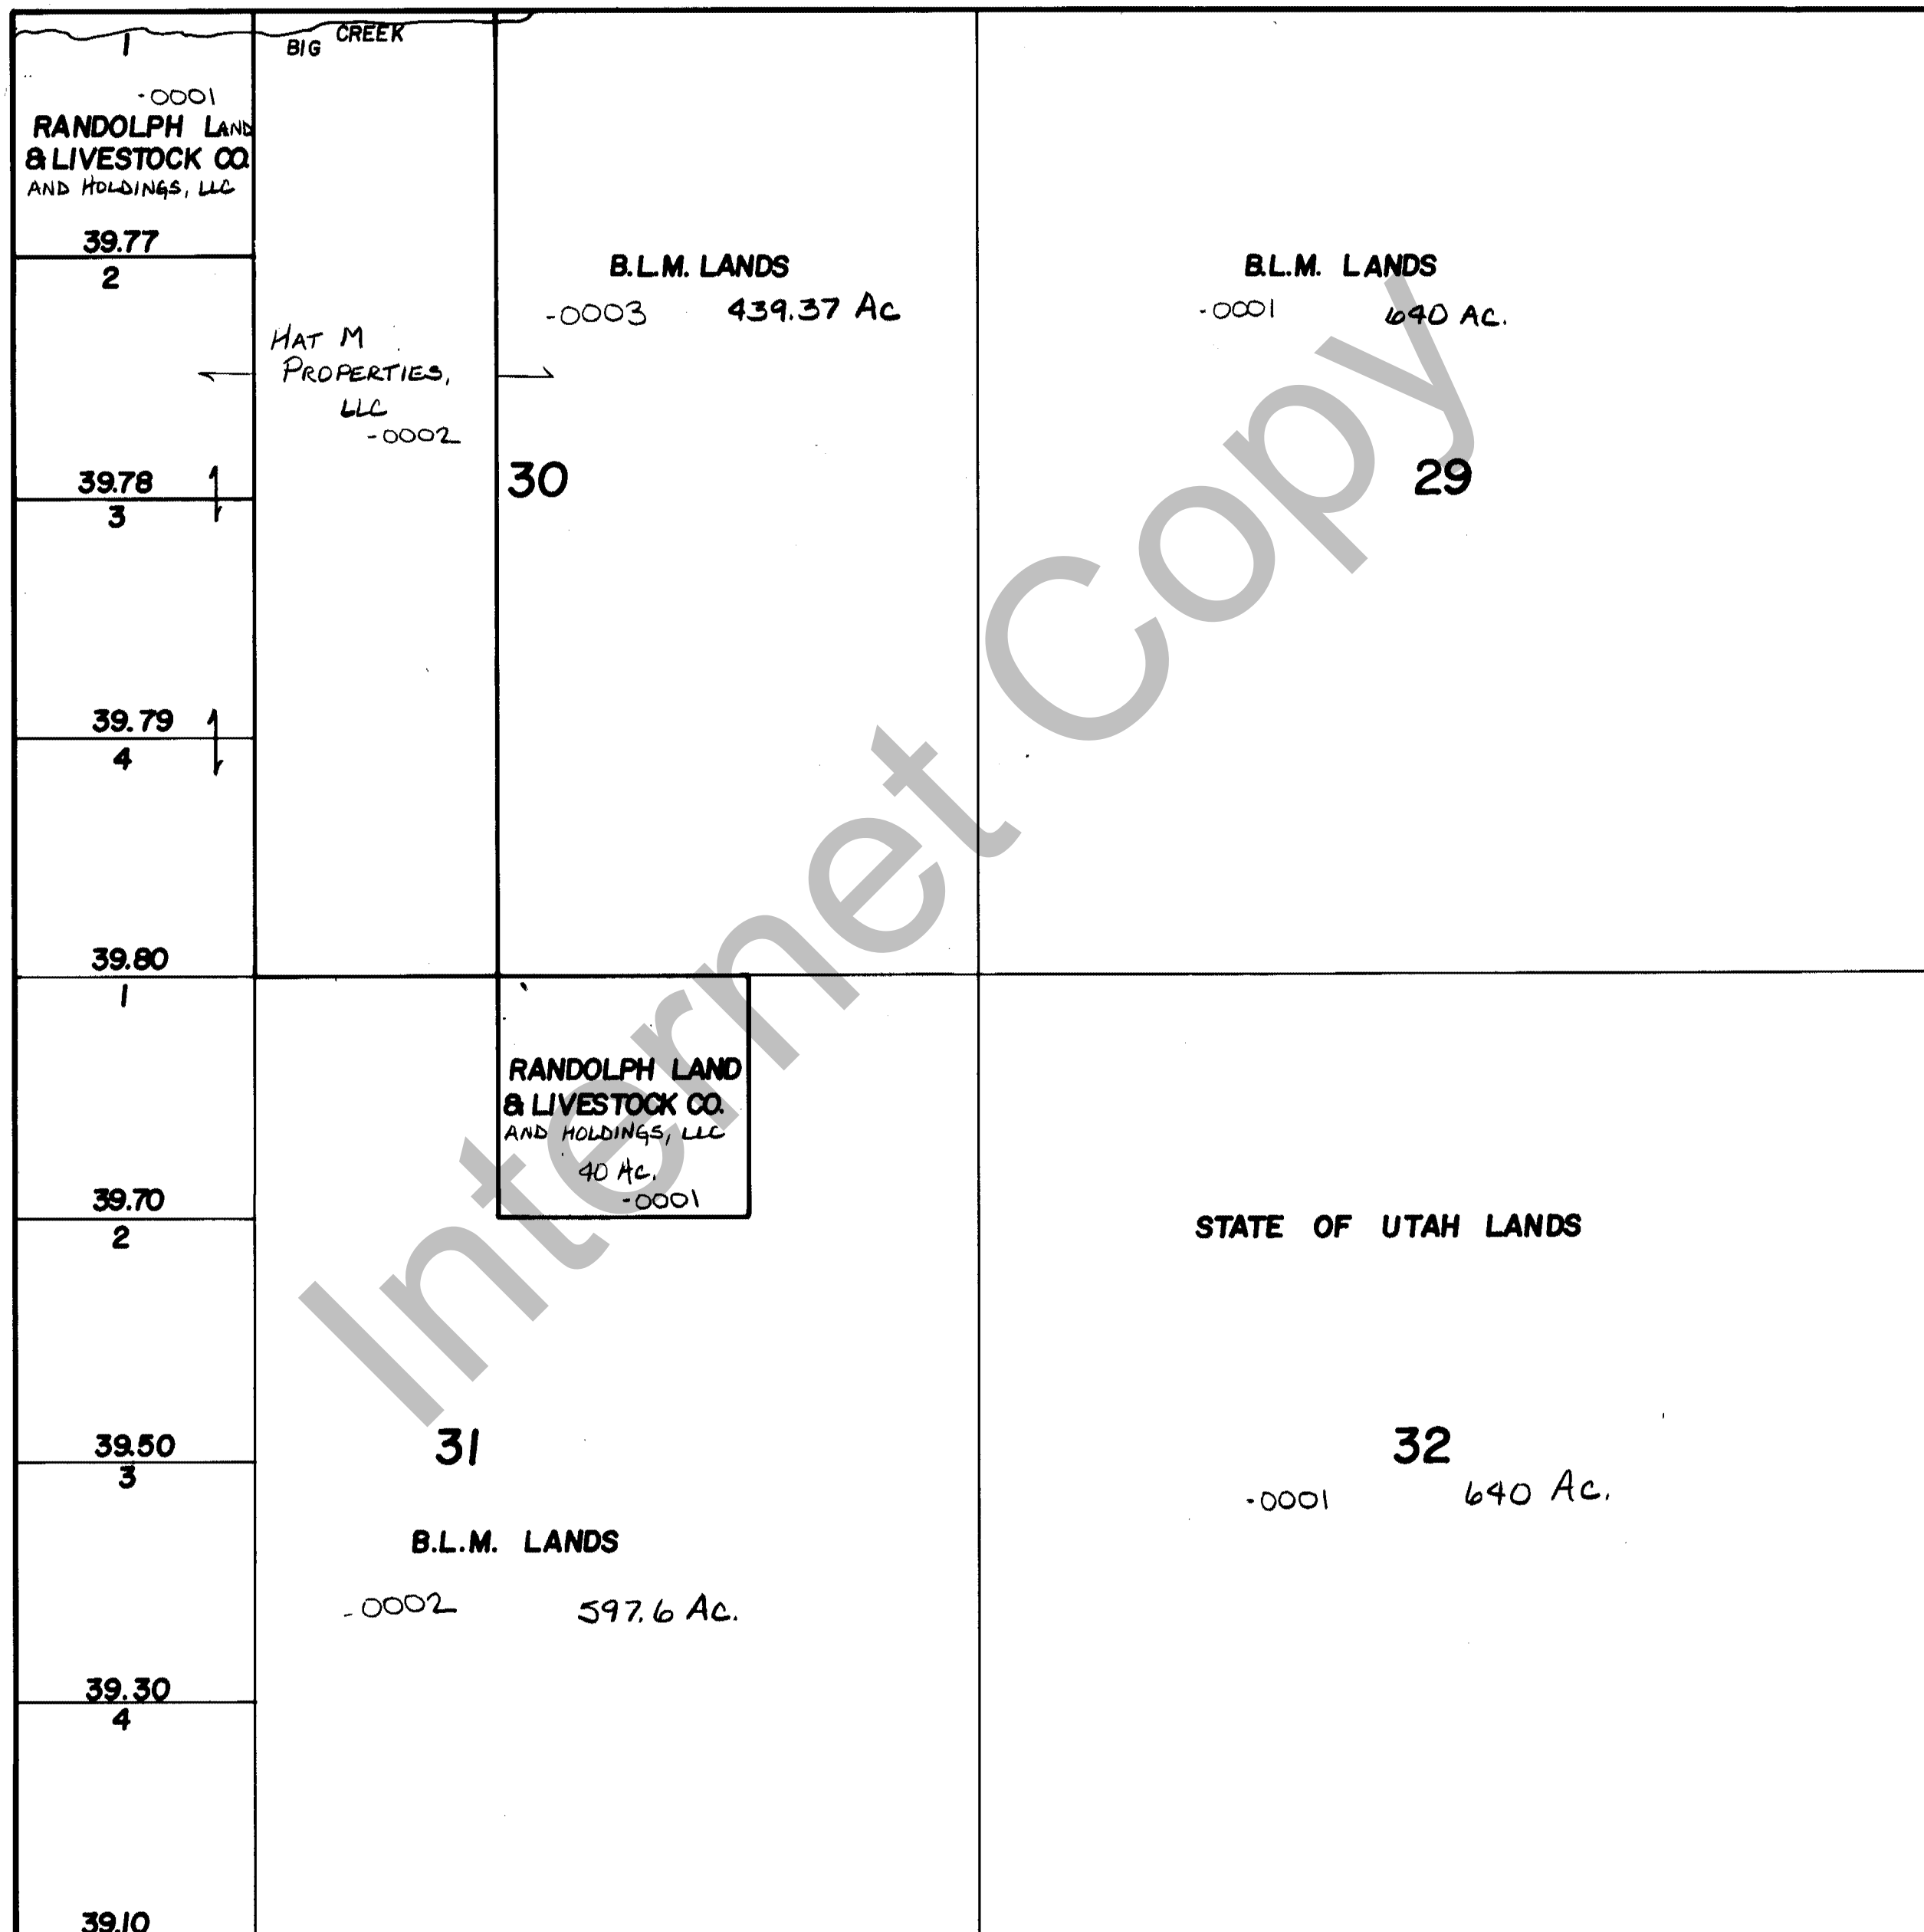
1
BIG CREEK
-0001
RANDOLPH LAND & LIVESTOCK CO. AND HOLDINGS, LLC
39.77
2
HAT M PROPERTIES, LLC
-0002
39.78
3
39.79
4
39.80
B.L.M. LANDS
-0003 439.37 Ac
30
B.L.M. LANDS
-0001 640 AC.
29
Internet Copy
1
RANDOLPH LAND & LIVESTOCK CO. AND HOLDINGS, LLC
40 Ac.
-0001
39.70
2
39.50
3
39.30
4
39.10
31
B.L.M. LANDS
-0002 597.6 Ac.
STATE OF UTAH LANDS
32
-0001 640 Ac.